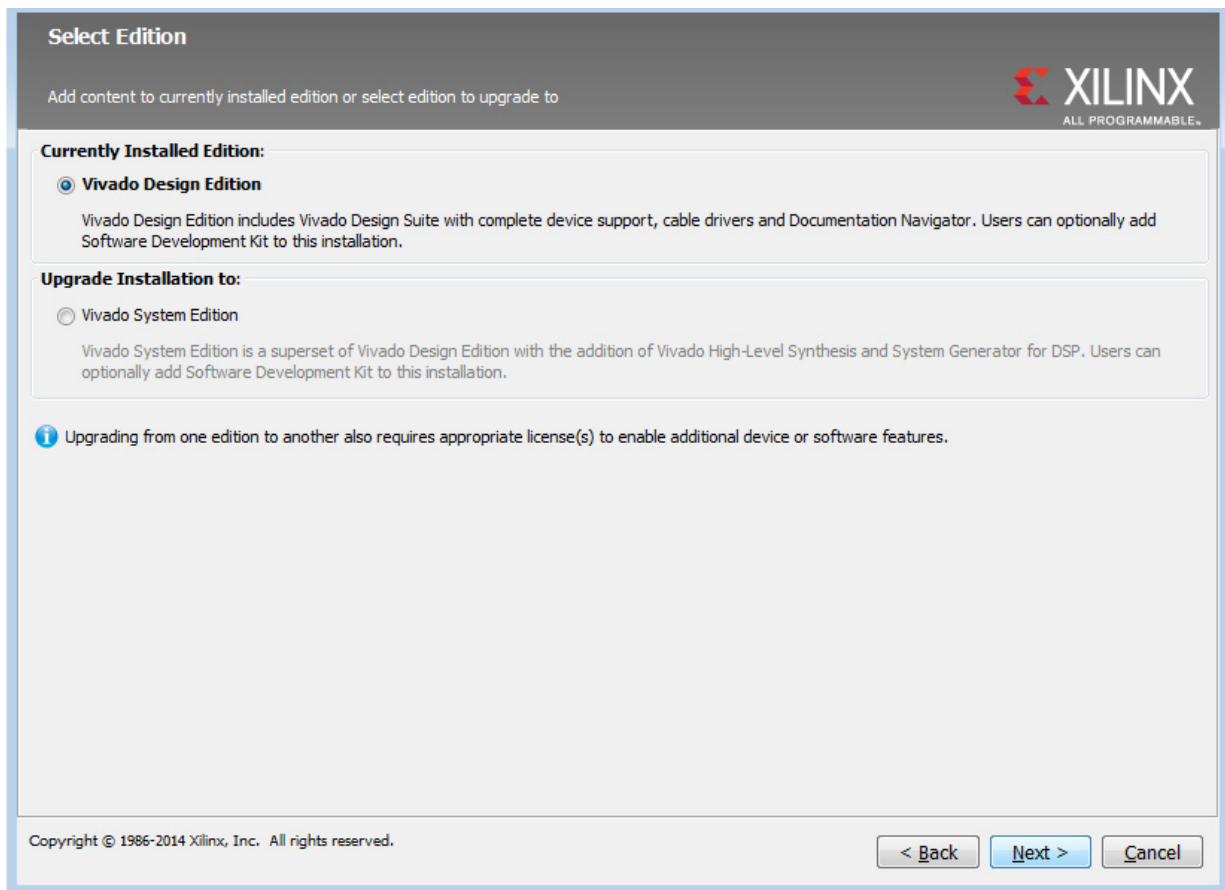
Select Edition

Add content to currently installed edition or select edition to upgrade to

XILINX
ALL PROGRAMMABLE.

Currently Installed Edition:

Vivado Design Edition

Vivado Design Edition includes Vivado Design Suite with complete device support, cable drivers and Documentation Navigator. Users can optionally add Software Development Kit to this installation.

Upgrade Installation to:

Vivado System Edition

Vivado System Edition is a superset of Vivado Design Edition with the addition of Vivado High-Level Synthesis and System Generator for DSP. Users can optionally add Software Development Kit to this installation.

Upgrading from one edition to another also requires appropriate license(s) to enable additional device or software features.

Copyright © 1986-2014 Xilinx, Inc. All rights reserved.

< Back | Next > | Cancel